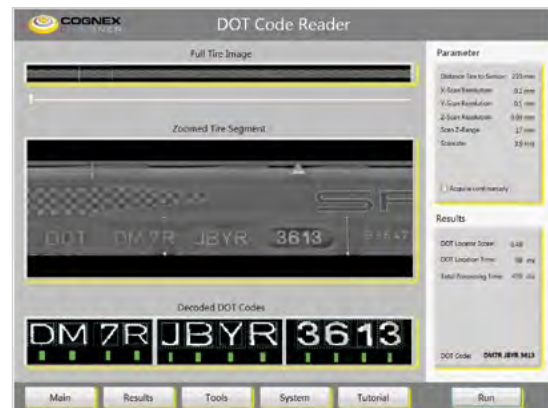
COGNEX
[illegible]

DOT Code Reader

Full Tire Image

Zoomed Tire Segment

DOT DM7R JBYR 3613

Decoded DOT Codes

DM 7R JBYR 3613

Parameter

Distance Tire to Sensor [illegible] mm
X-Scan Resolution 0.2 mm
Y-Scan Resolution 0.1 mm
Z-Scan Resolution 0.08 mm
Scan Z-Range 17 mm
Scanrate 3.5 KHz

Acquire continuously

Results

DOT Locate Score 0.48
DOT Location Time 98 ms
Total Processing Time 470 ms

DOT Code DM7R JBYR 3613

Main Results Tools System Tutorial Run